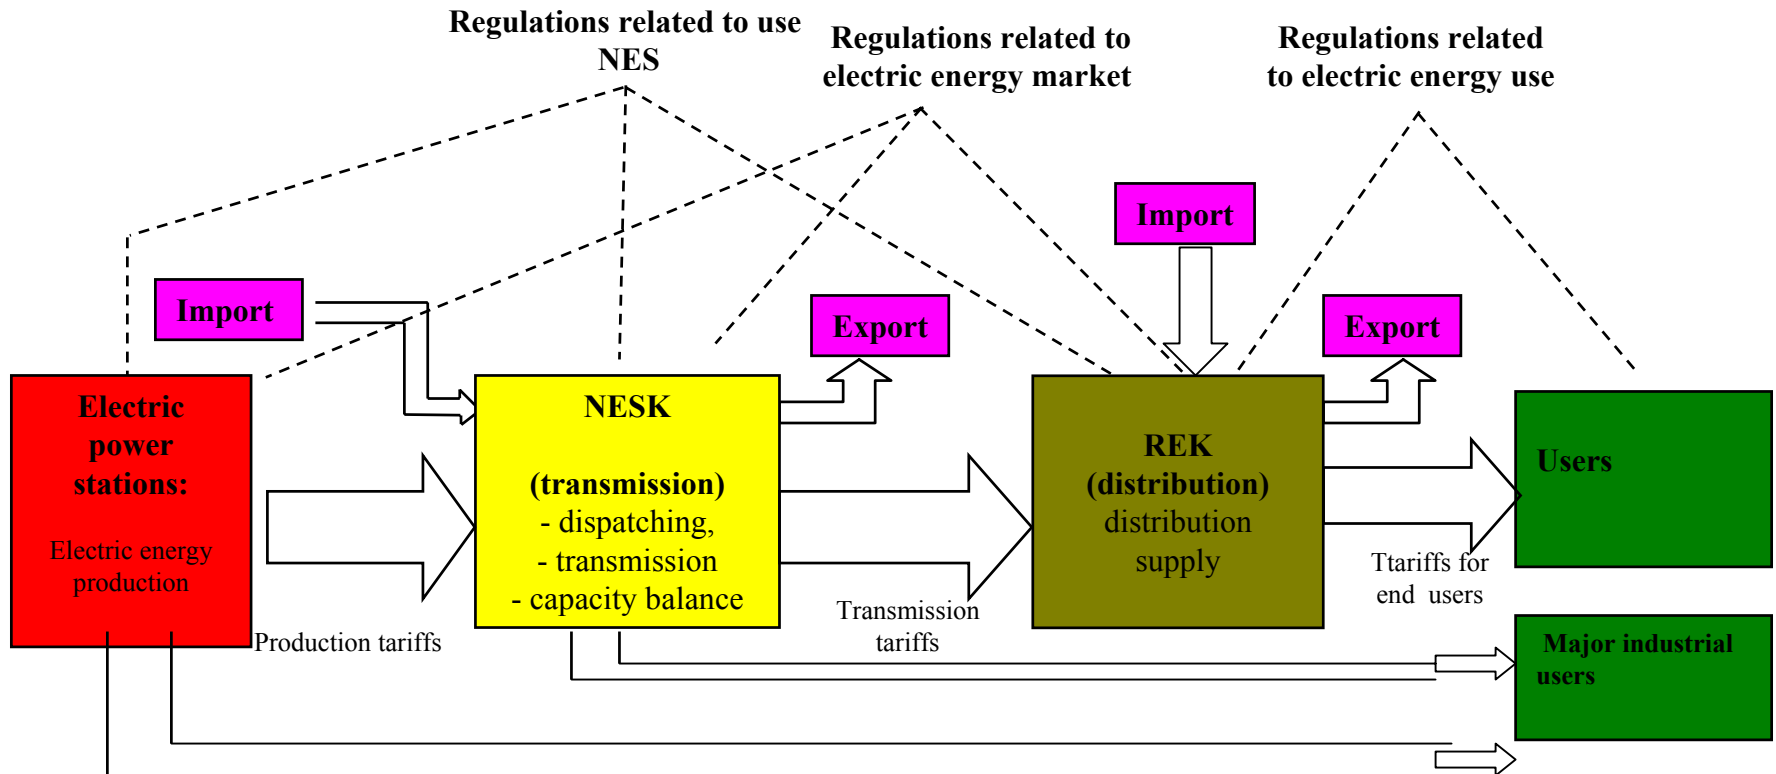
Regulations related to use NES

Regulations related to electric energy market

Regulations related to electric energy use

Import

Import

Export

Export

Electric power stations:

Electric energy production

NESK

(transmission)
- dispatching,
- transmission
- capacity balance

REK
(distribution)
distribution
supply

Users

Production tariffs

Transmission tariffs

Ttariffs for end users

Major industrial users